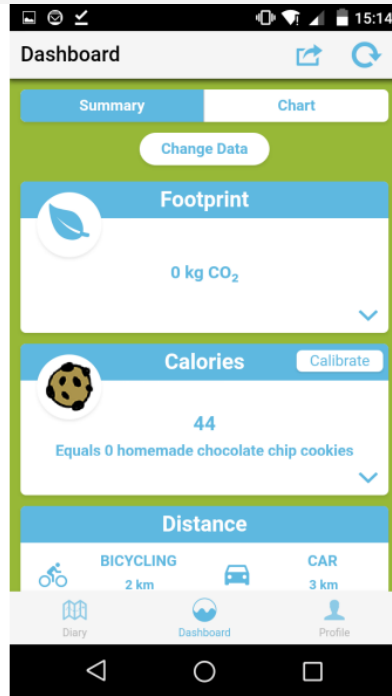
15:14

Dashboard

Summary

Chart

Change Data

Footprint

0 kg $CO_2$

Calories

Calibrate

44

Equals 0 homemade chocolate chip cookies

Distance

BICYCLING

2 km

CAR

3 km

Diary

Dashboard

Profile